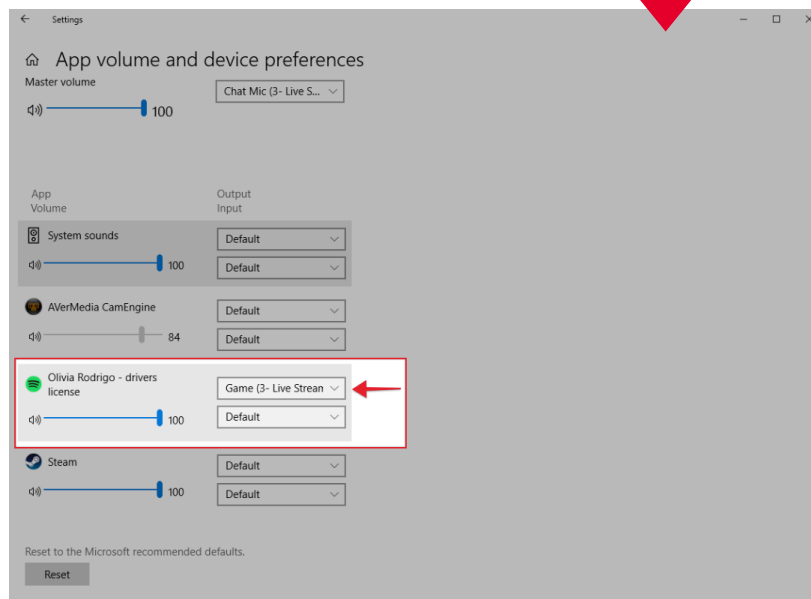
Settings

App volume and device preferences

Master volume

100

Chat Mic (3- Live S...

App
Volume

Output
Input

System sounds

100

Default

Default

AVerMedia CamEngine

84

Default

Default

Olivia Rodrigo - drivers license

100

Game (3- Live Stream

Default

Steam

100

Default

Default

Reset to the Microsoft recommended defaults.

Reset